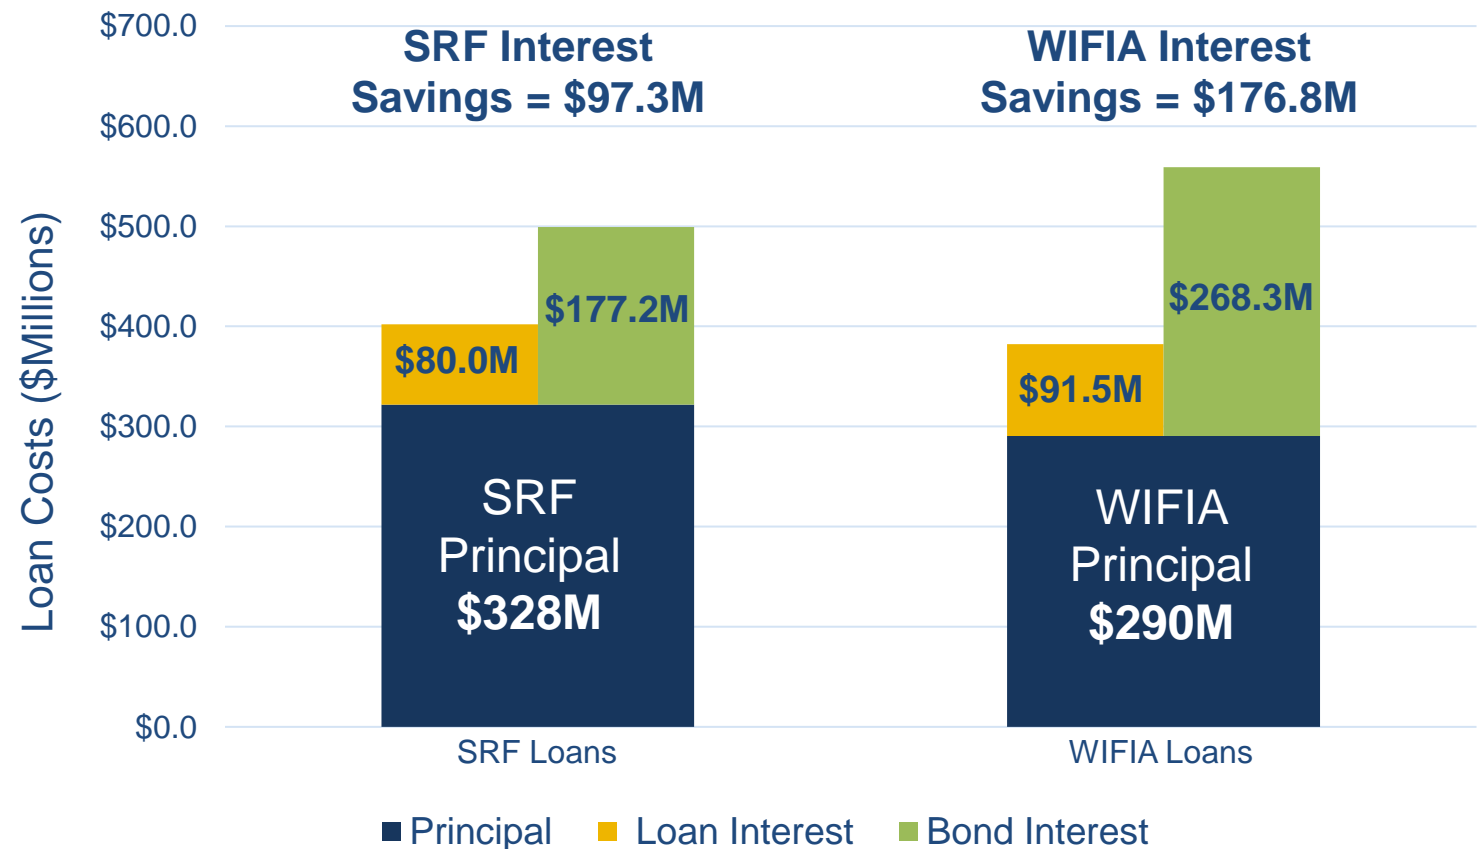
SRF Interest Savings = \$97.3M

WIFIA Interest Savings = \$176.8M

Loan Costs (\$Millions)

\$700.0
\$600.0
\$500.0
\$400.0
\$300.0
\$200.0
\$100.0
\$0.0

\$80.0M
\$177.2M
SRF Principal \$328M

\$91.5M
\$268.3M
WIFIA Principal \$290M

SRF Loans
WIFIA Loans

Principal
Loan Interest
Bond Interest